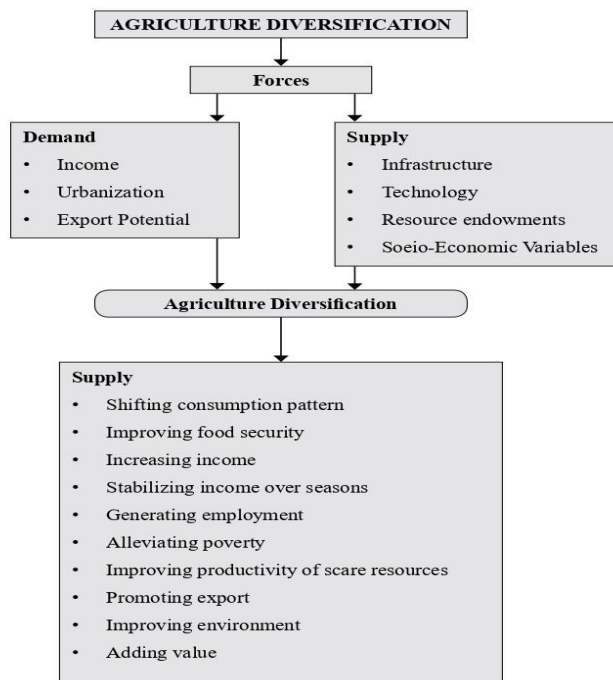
AGRICULTURE DIVERSIFICATION

Forces

Demand
- Income
- Urbanization
- Export Potential

Supply
- Infrastructure
- Technology
- Resource endowments
- Soeio-Economic Variables

Agriculture Diversification

Supply
- Shifting consumption pattern
- Improving food security
- Increasing income
- Stabilizing income over seasons
- Generating employment
- Alleviating poverty
- Improving productivity of scare resources
- Promoting export
- Improving environment
- Adding value